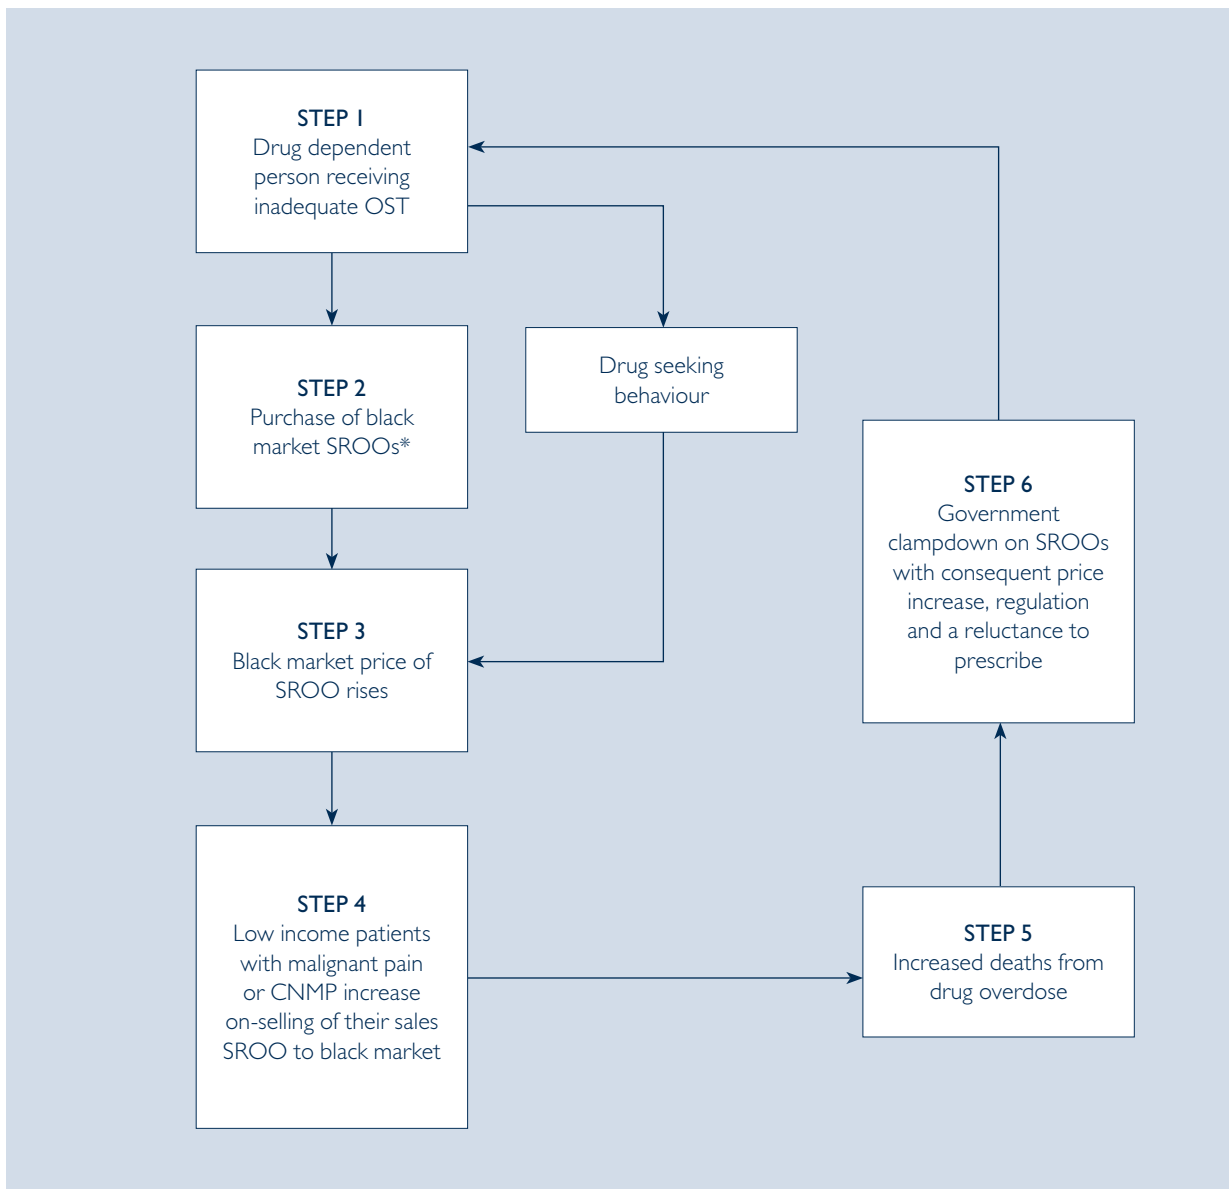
STEP 1
Drug dependent person receiving inadequate OST

STEP 2
Purchase of black market SROOs*

Drug seeking behaviour

STEP 3
Black market price of SROO rises

STEP 4
Low income patients with malignant pain or CNMP increase on-selling of their sales SROO to black market

STEP 5
Increased deaths from drug overdose

STEP 6
Government clampdown on SROOs with consequent price increase, regulation and a reluctance to prescribe